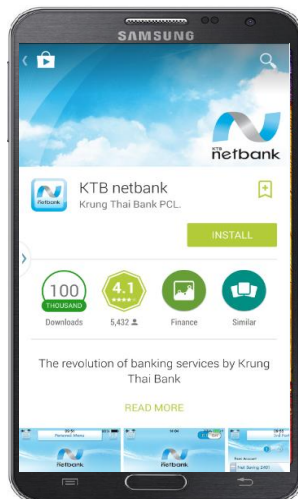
SAMSUNG

KTB
netbank

KTB netbank
Krung Thai Bank PCL.

INSTALL

100
THOUSAND
Downloads

4.1
5,432

Finance

Similar

The revolution of banking services by Krung Thai Bank

READ MORE

netbank

netbank